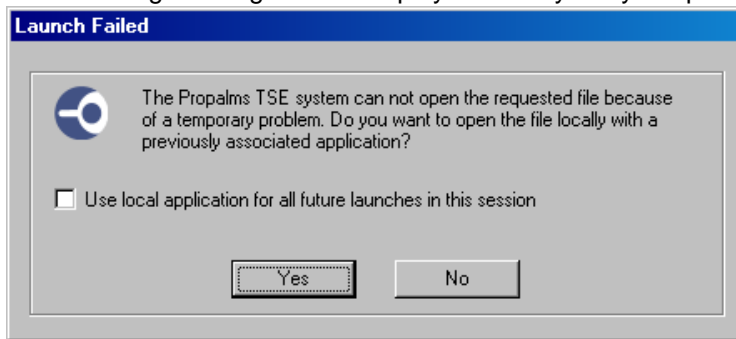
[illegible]

Launch Failed

The Propalms TSE system can not open the requested file because of a temporary problem. Do you want to open the file locally with a previously associated application?

Use local application for all future launches in this session

Yes

No